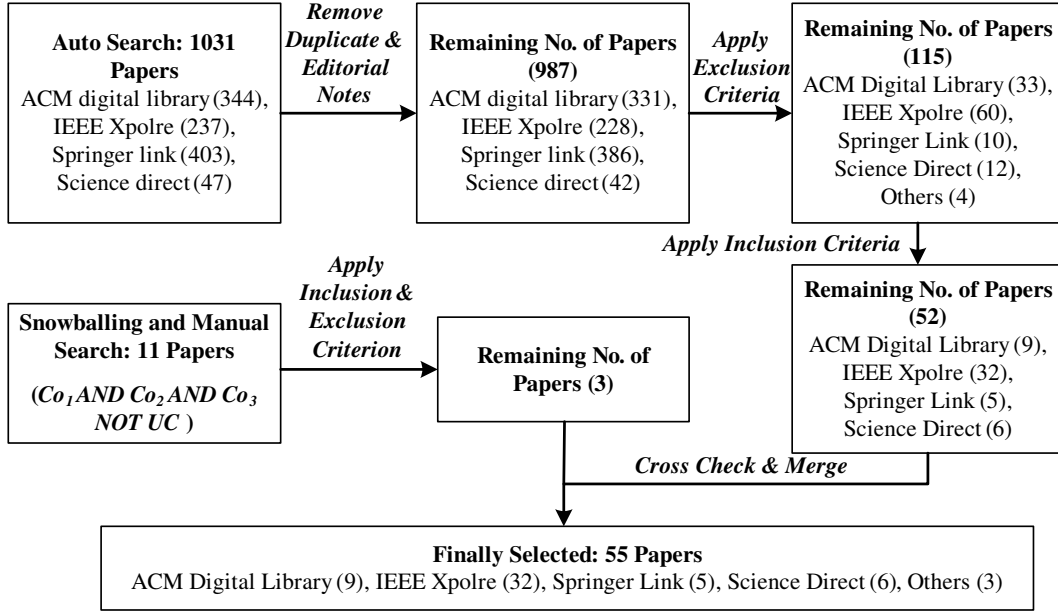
Auto Search: 1031 Papers
ACM digital library (344), IEEE Xpolre (237), Springer link (403), Science direct (47)

Remove Duplicate & Editorial Notes

Remaining No. of Papers (987)
ACM digital library (331), IEEE Xpolre (228), Springer link (386), Science direct (42)

Apply Exclusion Criteria

Remaining No. of Papers (115)
ACM Digital Library (33), IEEE Xpolre (60), Springer Link (10), Science Direct (12), Others (4)

Apply Inclusion Criteria

Remaining No. of Papers (52)
ACM Digital Library (9), IEEE Xpolre (32), Springer Link (5), Science Direct (6)

Snowballing and Manual Search: 11 Papers
($Co_1$ AND $Co_2$ AND $Co_3$ NOT UC )

Apply Inclusion & Exclusion Criterion

Remaining No. of Papers (3)

Cross Check & Merge

Finally Selected: 55 Papers
ACM Digital Library (9), IEEE Xpolre (32), Springer Link (5), Science Direct (6), Others (3)